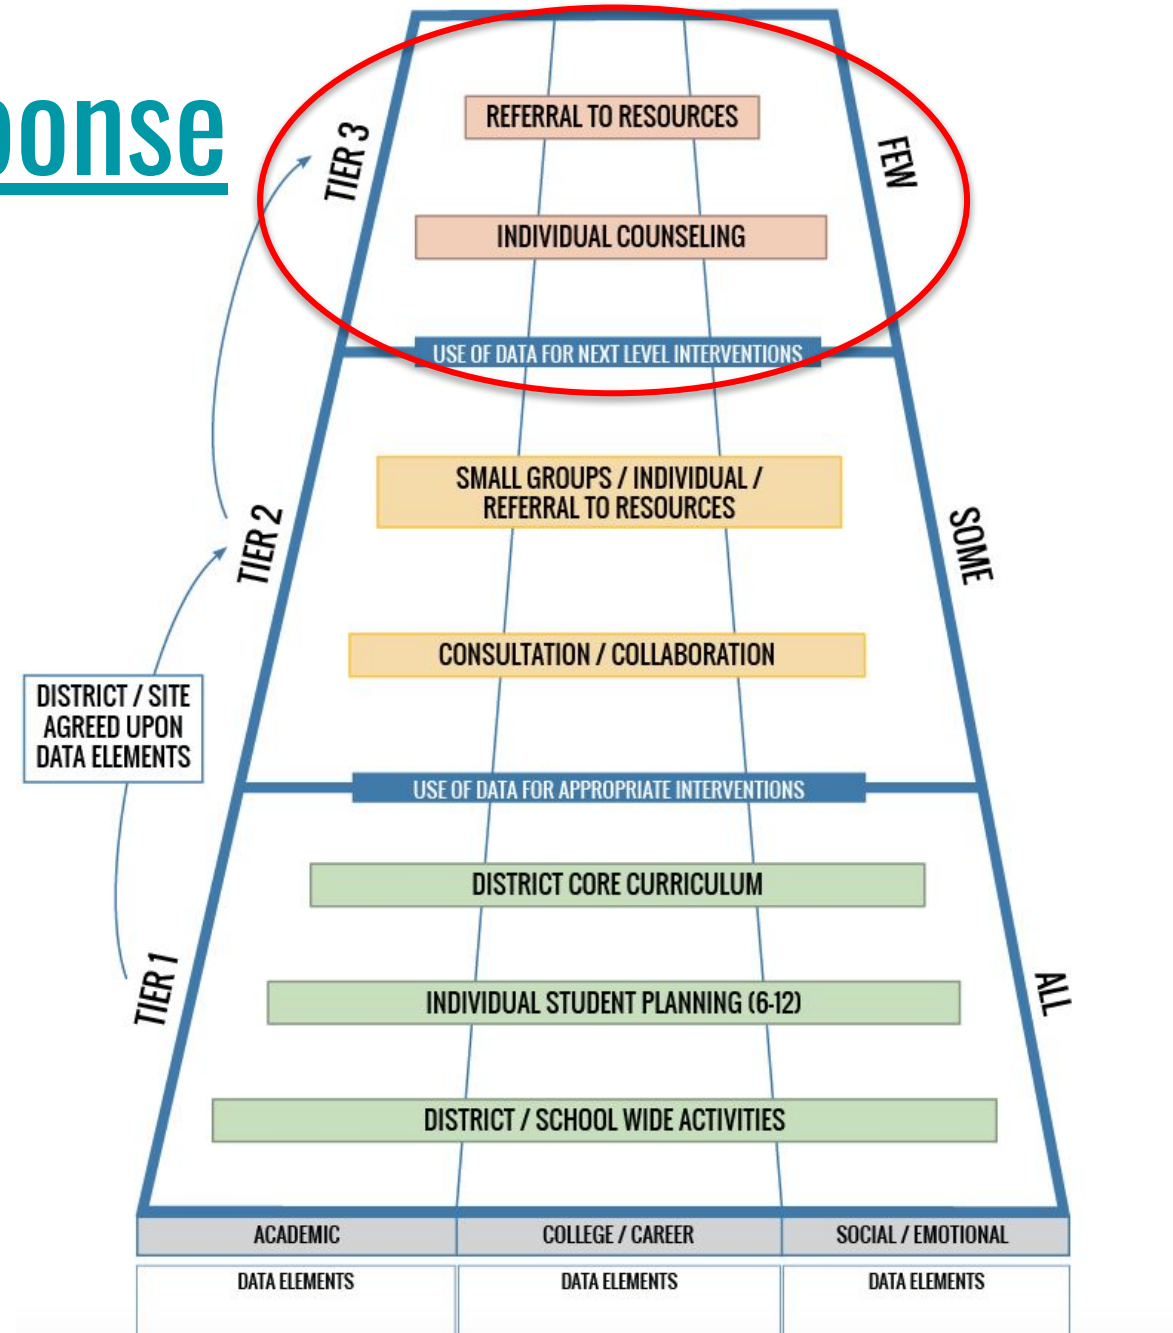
oonse

TIER 3

REFERRAL TO RESOURCES

INDIVIDUAL COUNSELING

FEW

USE OF DATA FOR NEXT LEVEL INTERVENTIONS

TIER 2

SMALL GROUPS / INDIVIDUAL / REFERRAL TO RESOURCES

SOME

CONSULTATION / COLLABORATION

DISTRICT / SITE AGREED UPON DATA ELEMENTS

USE OF DATA FOR APPROPRIATE INTERVENTIONS

DISTRICT CORE CURRICULUM

TIER 1

INDIVIDUAL STUDENT PLANNING (6-12)

ALL

DISTRICT / SCHOOL WIDE ACTIVITIES

| ACADEMIC | COLLEGE / CAREER | SOCIAL / EMOTIONAL |
|---|---|---|
| DATA ELEMENTS | DATA ELEMENTS | DATA ELEMENTS |